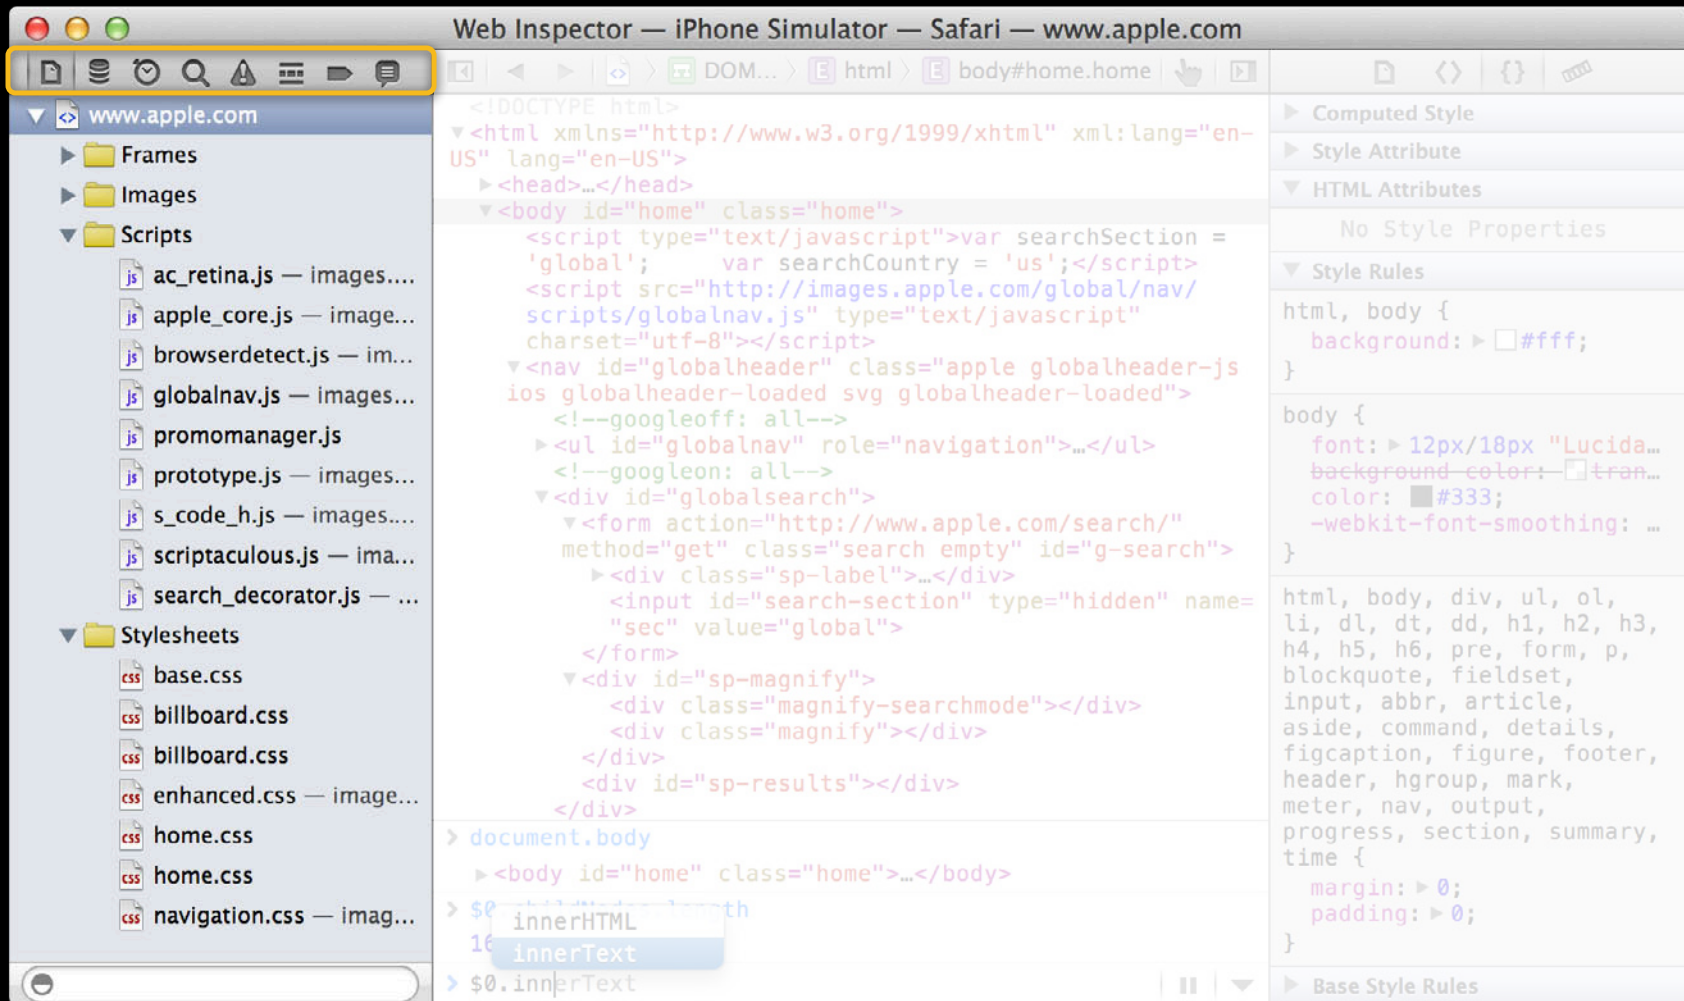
Web Inspector — iPhone Simulator — Safari — www.apple.com

www.apple.com
Frames
Images
Scripts
ac_retina.js — images....
apple_core.js — image...
browserdetect.js — im...
globalnav.js — images...
promomanager.js
prototype.js — images...
s_code_h.js — images....
scriptaculous.js — ima...
search_decorator.js — ...
Stylesheets
base.css
billboard.css
billboard.css
enhanced.css — image...
home.css
home.css
navigation.css — imag...

DOM... html body#home.home

<!DOCTYPE html>
<html xmlns="http://www.w3.org/1999/xhtml" xml:lang="en-US" lang="en-US">
<head>…</head>
<body id="home" class="home">
<script type="text/javascript">var searchSection = 'global'; var searchCountry = 'us';</script>
<script src="http://images.apple.com/global/nav/scripts/globalnav.js" type="text/javascript" charset="utf-8"></script>
<nav id="globalheader" class="apple globalheader-js ios globalheader-loaded svg globalheader-loaded">
<!--googleoff: all-->
<ul id="globalnav" role="navigation">…</ul>
<!--googleon: all-->
<div id="globalsearch">
<form action="http://www.apple.com/search/" method="get" class="search empty" id="g-search">
<div class="sp-label">…</div>
<input id="search-section" type="hidden" name="sec" value="global">
</form>
<div id="sp-magnify">
<div class="magnify-searchmode"></div>
<div class="magnify"></div>
</div>
<div id="sp-results"></div>
</div>
document.body
<body id="home" class="home">…</body>
$0 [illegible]th
innerHTML
16
innerText
$0.innerText

Computed Style
Style Attribute
HTML Attributes
No Style Properties
Style Rules
html, body {
background: #fff;
}
body {
font: 12px/18px "Lucida…
background-color: tran…
color: #333;
-webkit-font-smoothing: …
}
html, body, div, ul, ol, li, dl, dt, dd, h1, h2, h3, h4, h5, h6, pre, form, p, blockquote, fieldset, input, abbr, article, aside, command, details, figcaption, figure, footer, header, hgroup, mark, meter, nav, output, progress, section, summary, time {
margin: 0;
padding: 0;
}
Base Style Rules